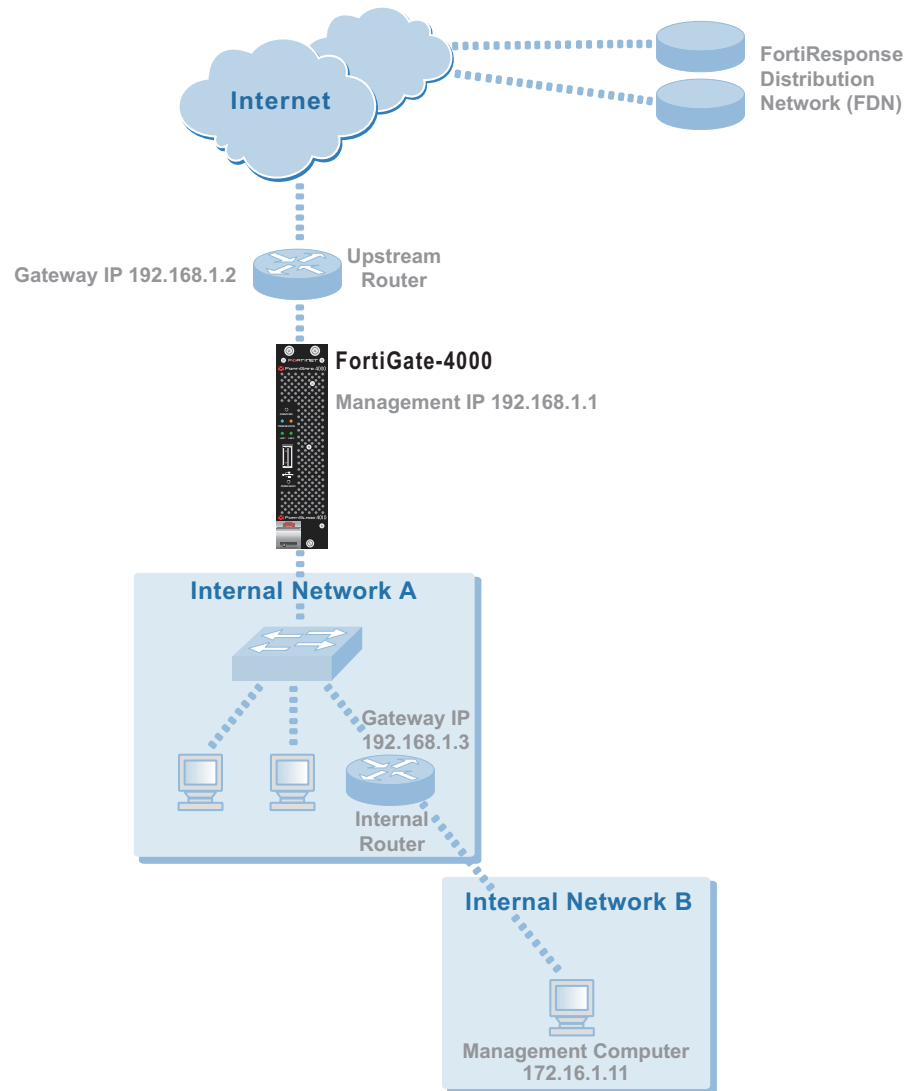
Internet

FortiResponse Distribution Network (FDN)

Gateway IP 192.168.1.2

Upstream Router

FortiGate-4000

Management IP 192.168.1.1

Internal Network A

Gateway IP 192.168.1.3

Internal Router

Internal Network B

Management Computer 172.16.1.11